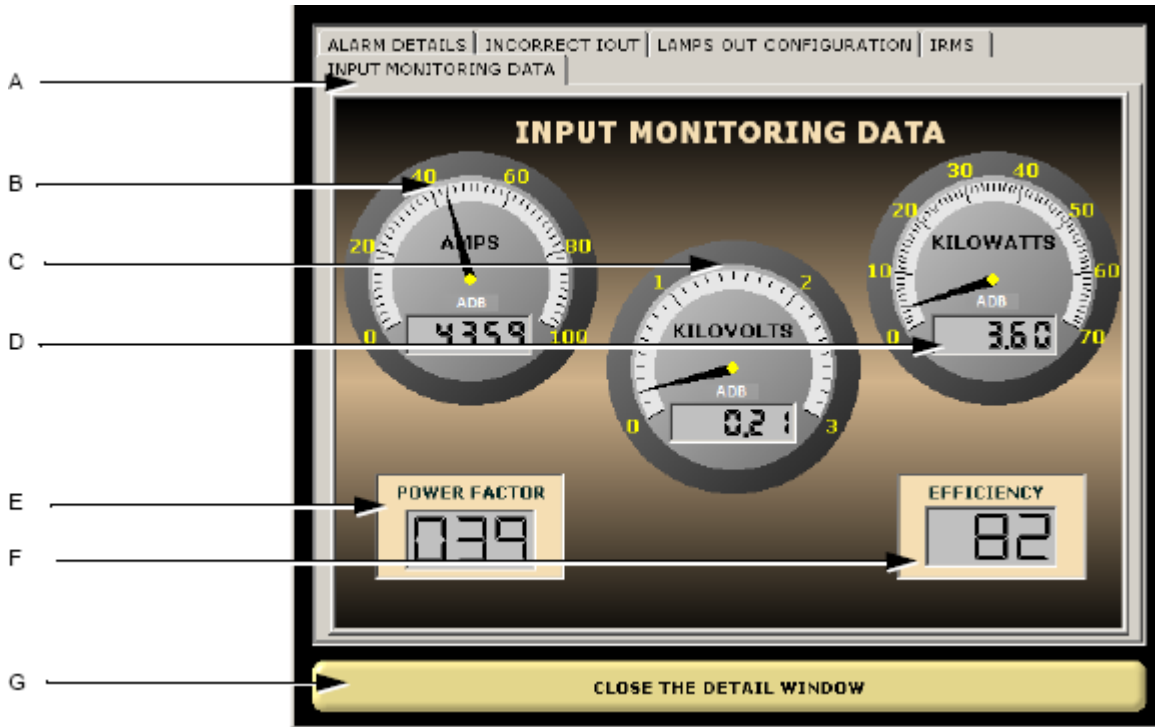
ALARM DETAILS | INCORRECT IOUT | LAMPS OUT CONFIGURATION | IRMS
INPUT MONITORING DATA

A
B
C
D
E
F
G

INPUT MONITORING DATA

AMPS
0
20
40
60
80
100
ADB
43.59

KILOVOLTS
0
1
2
3
ADB
0.21

KILOWATTS
0
10
20
30
40
50
60
70
ADB
3.60

POWER FACTOR
0.39

EFFICIENCY
82

CLOSE THE DETAIL WINDOW